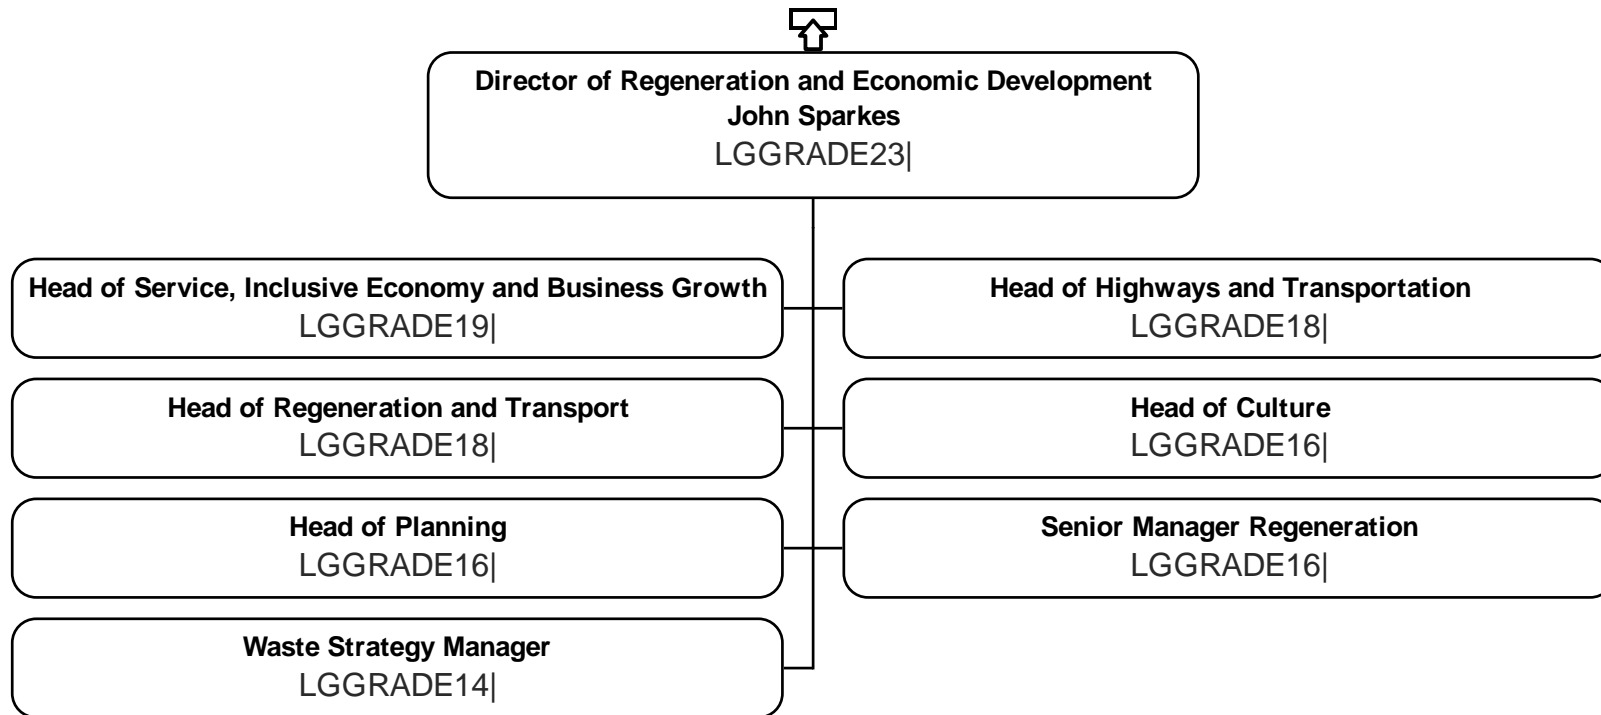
Director of Regeneration and Economic Development
John Sparkes
LGGRADE23|

Head of Service, Inclusive Economy and Business Growth
LGGRADE19|

Head of Highways and Transportation
LGGRADE18|

Head of Regeneration and Transport
LGGRADE18|

Head of Culture
LGGRADE16|

Head of Planning
LGGRADE16|

Senior Manager Regeneration
LGGRADE16|

Waste Strategy Manager
LGGRADE14|